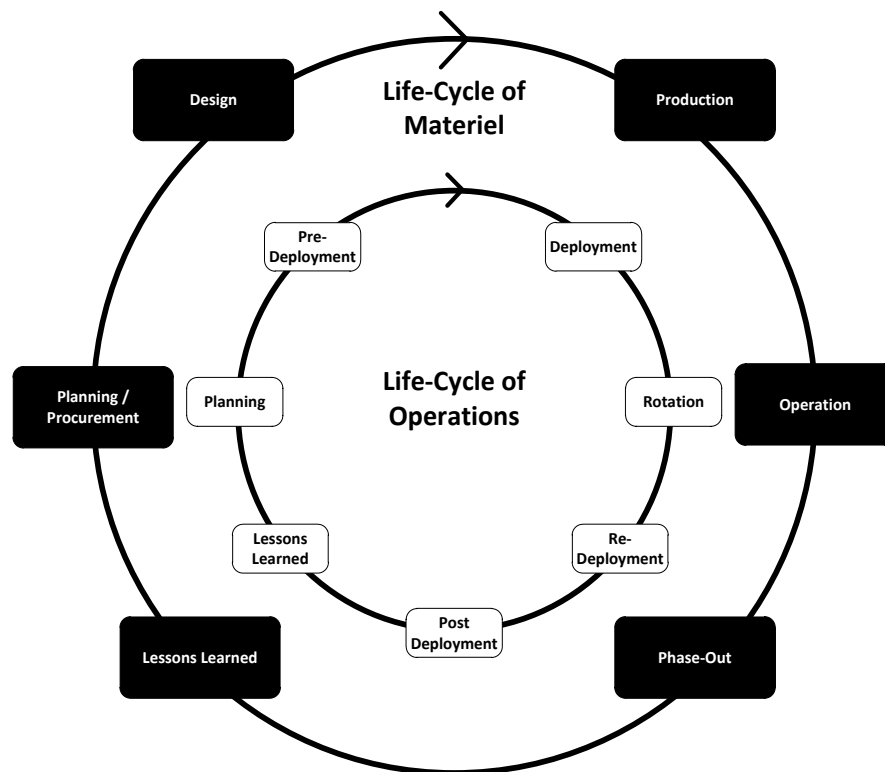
Design

Life-Cycle of Materiel

Production

Pre-Deployment

Deployment

Planning / Procurement

Planning

Life-Cycle of Operations

Rotation

Operation

Lessons Learned

Re-Deployment

Post Deployment

Lessons Learned

Phase-Out